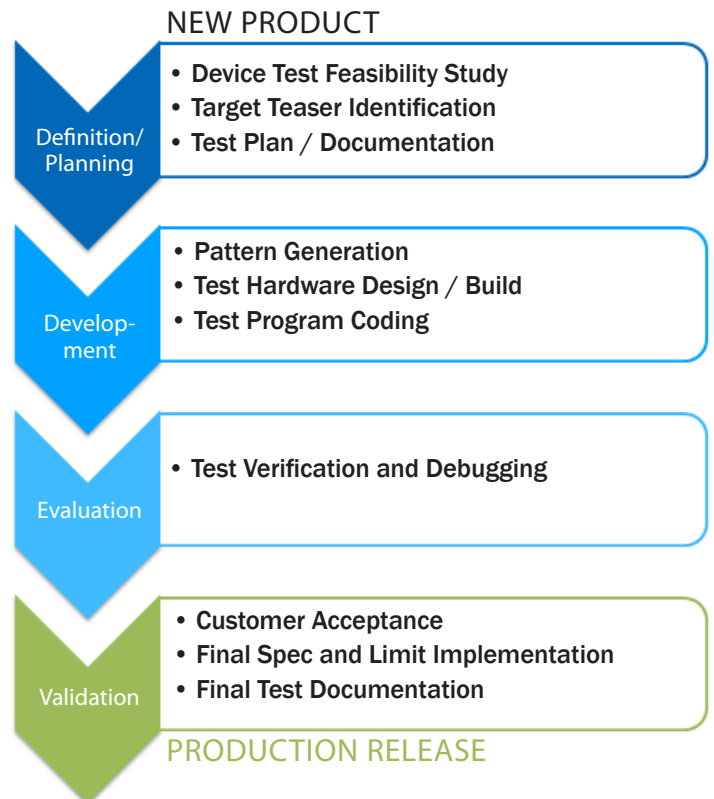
NEW PRODUCT

Definition/ Planning

• Device Test Feasibility Study
• Target Teaser Identification
• Test Plan / Documentation

Development

• Pattern Generation
• Test Hardware Design / Build
• Test Program Coding

Evaluation

• Test Verification and Debugging

Validation

• Customer Acceptance
• Final Spec and Limit Implementation
• Final Test Documentation

PRODUCTION RELEASE